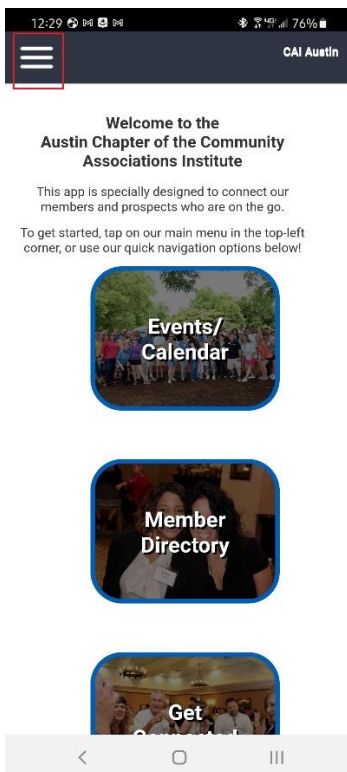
12:29 76%

CAI Austin

Welcome to the Austin Chapter of the Community Associations Institute

This app is specially designed to connect our members and prospects who are on the go.

To get started, tap on our main menu in the top-left corner, or use our quick navigation options below!

Events/ Calendar

Member Directory

Get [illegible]